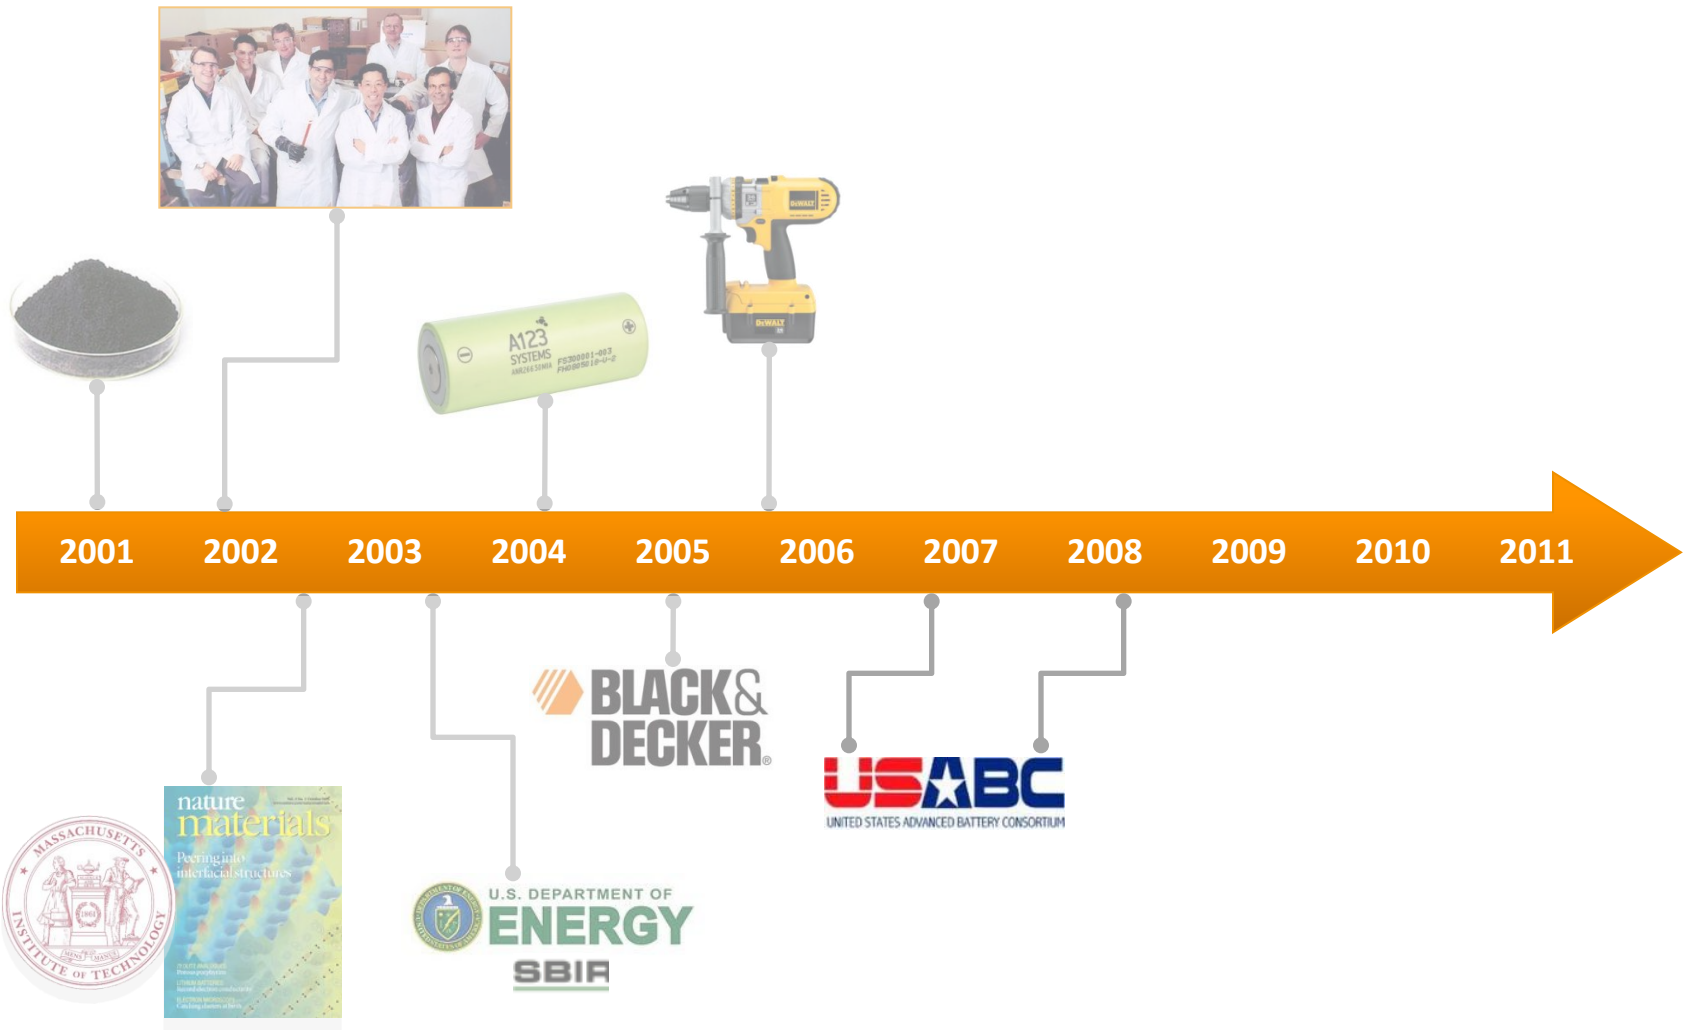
A123 SYSTEMS

DEWALT

2001 2002 2003 2004 2005 2006 2007 2008 2009 2010 2011

BLACK& DECKER®

USABC
UNITED STATES ADVANCED BATTERY CONSORTIUM

MASSACHUSETTS INSTITUTE OF TECHNOLOGY

nature materials
Peering into interfacial structures

U.S. DEPARTMENT OF ENERGY
SBIR